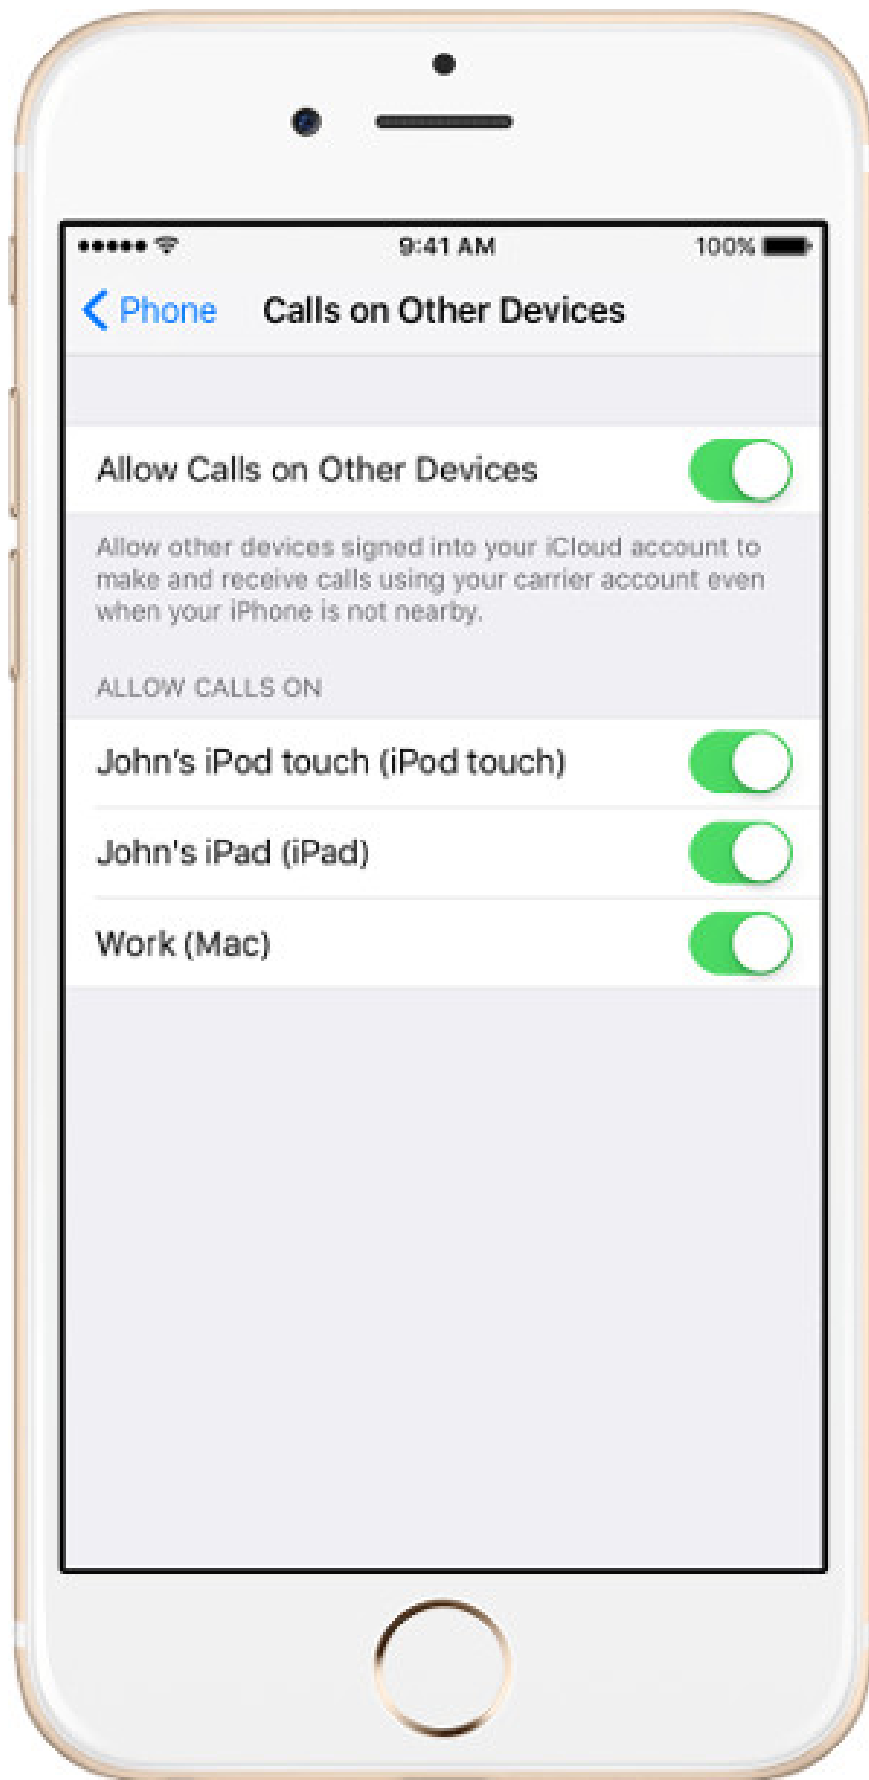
9:41 AM 100%

Phone Calls on Other Devices

Allow Calls on Other Devices

Allow other devices signed into your iCloud account to make and receive calls using your carrier account even when your iPhone is not nearby.

ALLOW CALLS ON

John's iPod touch (iPod touch)

John's iPad (iPad)

Work (Mac)